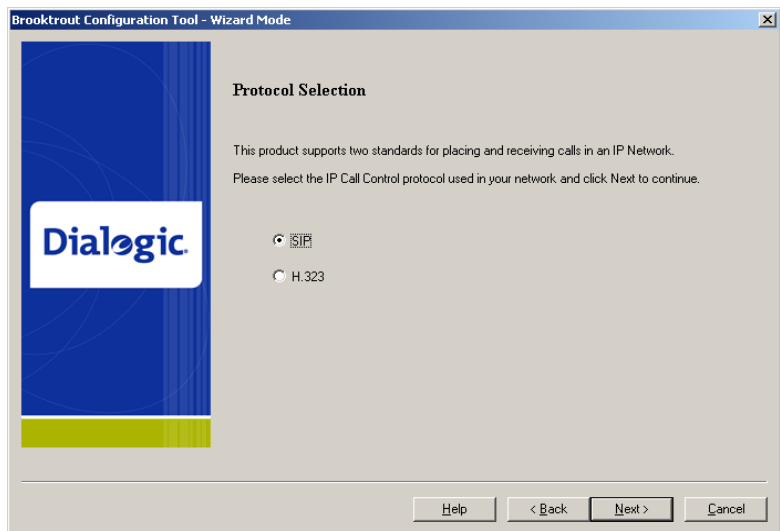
Brooktrout Configuration Tool - Wizard Mode

Dialogic.

Protocol Selection

This product supports two standards for placing and receiving calls in an IP Network.

Please select the IP Call Control protocol used in your network and click Next to continue.

SIP

H.323

Help

< Back

Next >

Cancel